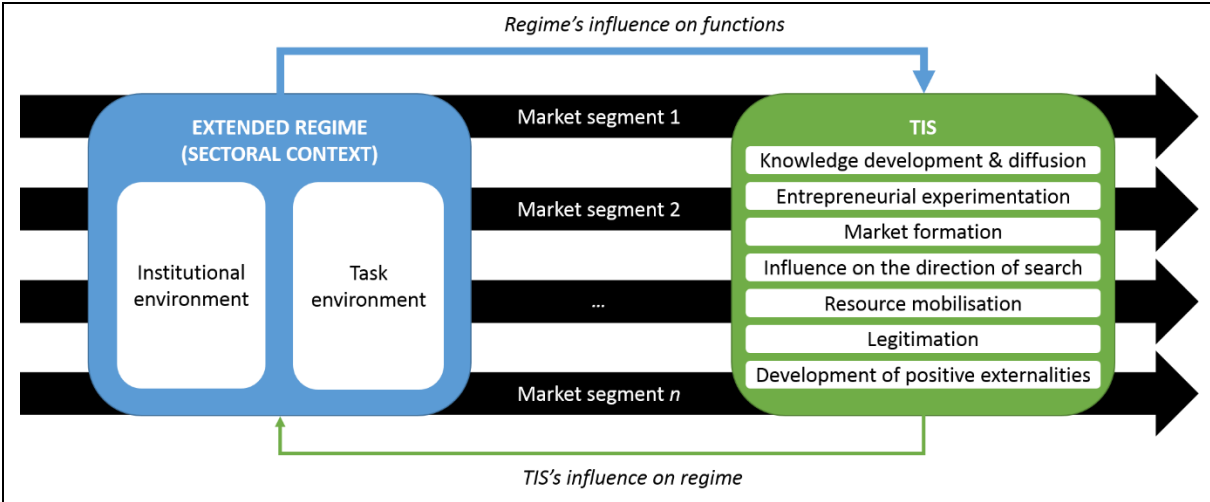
*Regime's influence on functions*

EXTENDED REGIME (SECTORAL CONTEXT)

Institutional environment

Task environment

Market segment 1

Market segment 2

...

Market segment *n*

TIS

Knowledge development & diffusion

Entrepreneurial experimentation

Market formation

Influence on the direction of search

Resource mobilisation

Legitimation

Development of positive externalities

*TIS's influence on regime*